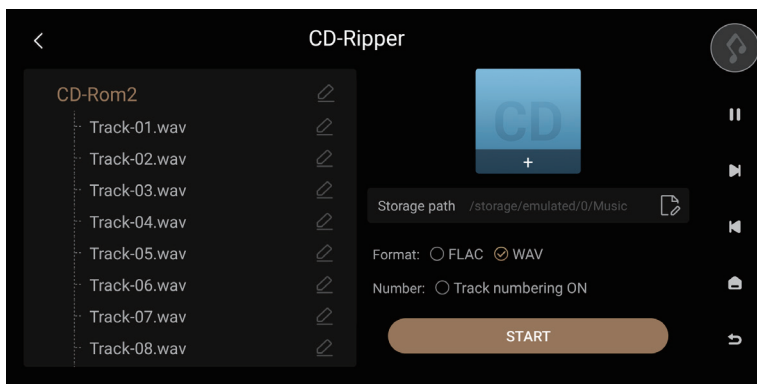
CD-Ripper

CD-Rom2
Track-01.wav
Track-02.wav
Track-03.wav
Track-04.wav
Track-05.wav
Track-06.wav
Track-07.wav
Track-08.wav

CD
+

Storage path /storage/emulated/0/Music

Format: FLAC WAV

Number: Track numbering ON

START